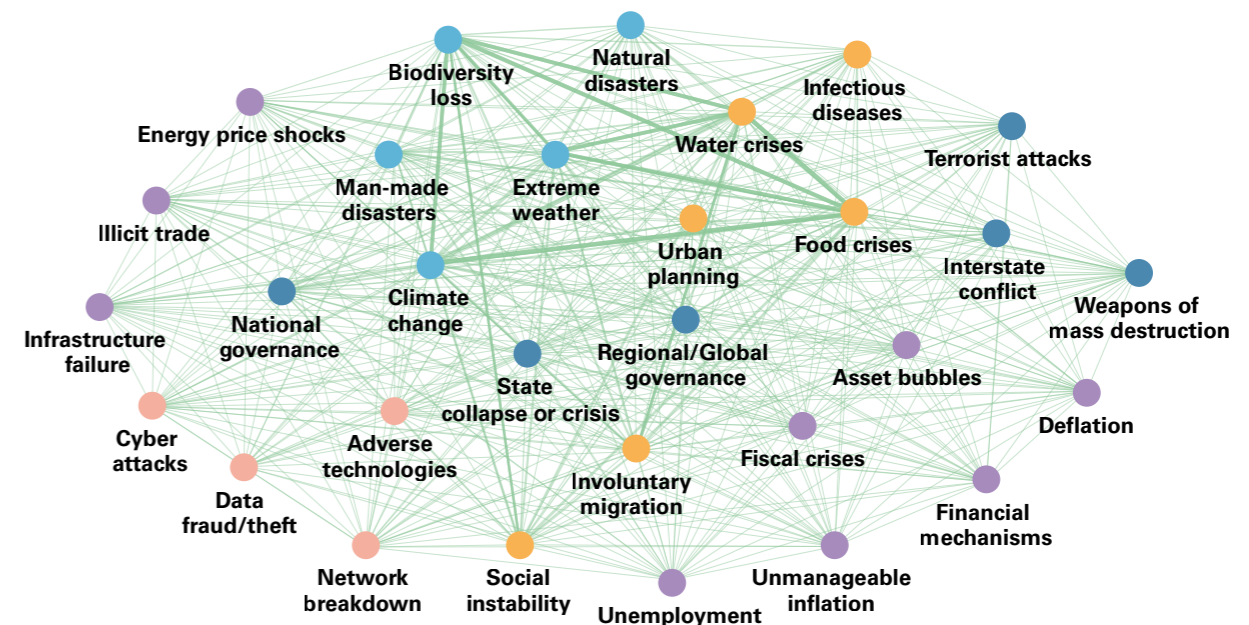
Natural disasters

Biodiversity loss

Infectious diseases

Energy price shocks

Water crises

Terrorist attacks

Man-made disasters

Extreme weather

Illicit trade

Urban planning

Food crises

Interstate conflict

Climate change

Weapons of mass destruction

National governance

Infrastructure failure

Regional/Global governance

State collapse or crisis

Asset bubbles

Cyber attacks

Adverse technologies

Deflation

Fiscal crises

Data fraud/theft

Involuntary migration

Financial mechanisms

Network breakdown

Social instability

Unmanageable inflation

Unemployment